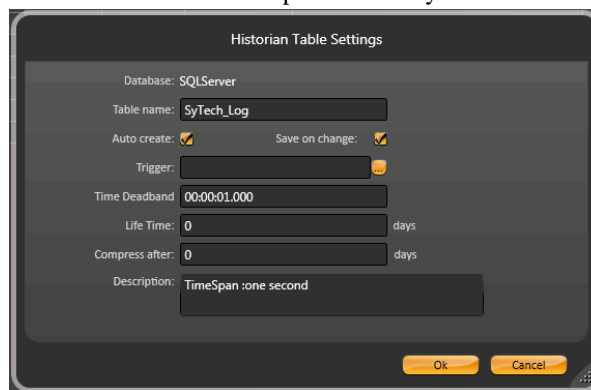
Historian Table Settings

Database: SQLServer

Table name: SyTech_Log

Auto create:

Save on change:

Trigger:

Time Deadband 00:00:01.000

Life Time: 0 days

Compress after: 0 days

Description: TimeSpan :one second

Ok

Cancel